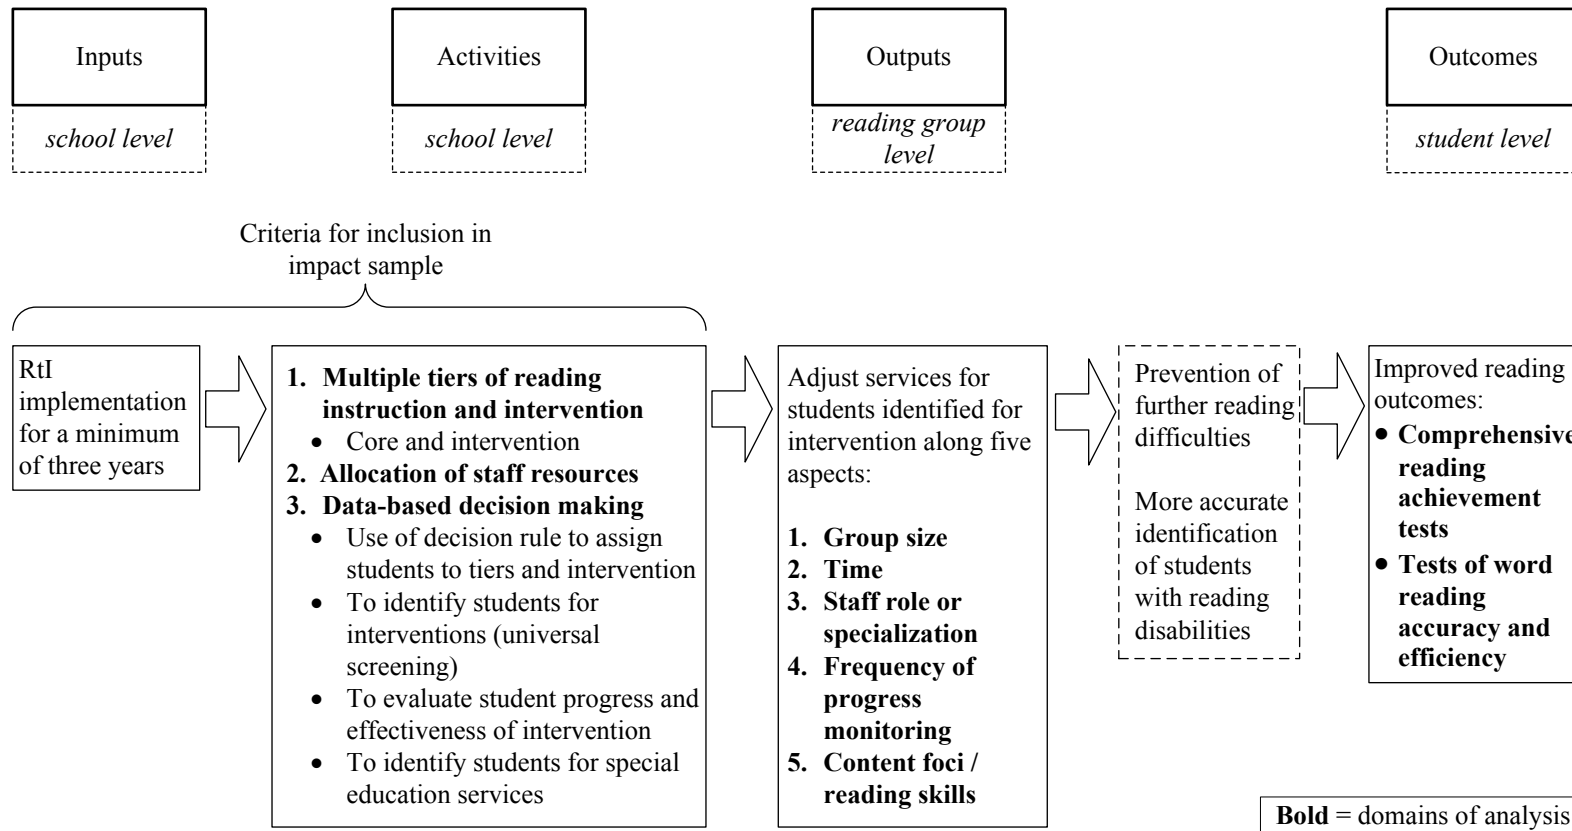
Inputs

school level

Activities

school level

Outputs

reading group level

Outcomes

student level

Criteria for inclusion in impact sample

RtI implementation for a minimum of three years

1. **Multiple tiers of reading instruction and intervention**
 • Core and intervention
2. **Allocation of staff resources**
3. **Data-based decision making**
 • Use of decision rule to assign students to tiers and intervention
 • To identify students for interventions (universal screening)
 • To evaluate student progress and effectiveness of intervention
 • To identify students for special education services

Adjust services for students identified for intervention along five aspects:

1. **Group size**
2. **Time**
3. **Staff role or specialization**
4. **Frequency of progress monitoring**
5. **Content foci / reading skills**

Prevention of further reading difficulties

More accurate identification of students with reading disabilities

Improved reading outcomes:
• **Comprehensive reading achievement tests**
• **Tests of word reading accuracy and efficiency**

**Bold** = domains of analysis